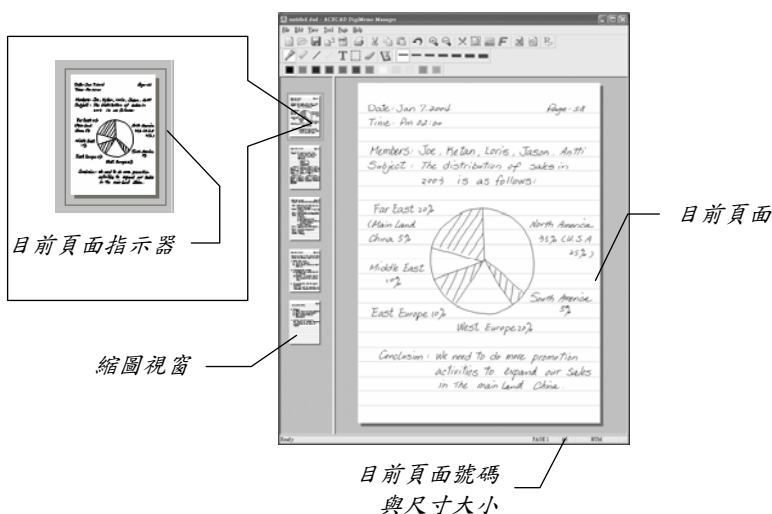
untitled.dnd - ACECAD DigiMemo Manager

File Edit View Tool Page Help

Date: Jan 7. 2004

Page: 38

Time: Pm 02:00

Members: Joe, Kelan, Loris, Jason, Antti

Subject: The distribution of sales in 2003 is as follows:

Far East 20%

(Main Land China 5%)

North America 35% (U.S.A 25%)

Middle East 10%

South America 5%

East Europe 10%

West Europe 20%

Conclusion: We need to do more promotion activities to expand our sales in the main land China.

Ready

PAGE 1

目前頁面指示器

目前頁面

縮圖視窗

目前頁面號碼
與尺寸大小